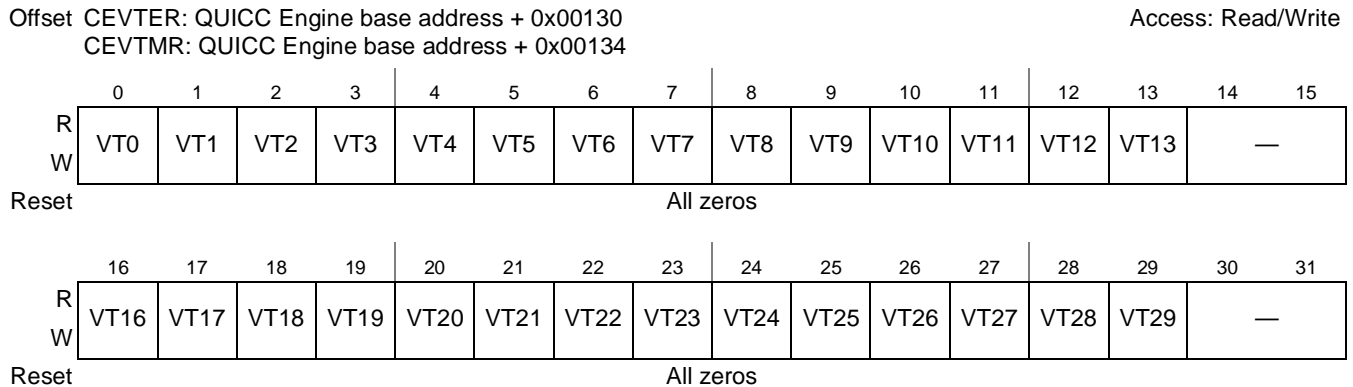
Offset CEVTER: QUICC Engine base address + 0x00130
CEVTMR: QUICC Engine base address + 0x00134

Access: Read/Write

| | 0 | 1 | 2 | 3 | 4 | 5 | 6 | 7 | 8 | 9 | 10 | 11 | 12 | 13 | 14 | 15 |
|---|---|---|---|---|---|---|---|---|---|---|---|---|---|---|---|---|
| R W | VT0 | VT1 | VT2 | VT3 | VT4 | VT5 | VT6 | VT7 | VT8 | VT9 | VT10 | VT11 | VT12 | VT13 | — | |
| Reset | All zeros | | | | | | | | | | | | | | | |

| | 16 | 17 | 18 | 19 | 20 | 21 | 22 | 23 | 24 | 25 | 26 | 27 | 28 | 29 | 30 | 31 |
|---|---|---|---|---|---|---|---|---|---|---|---|---|---|---|---|---|
| R W | VT16 | VT17 | VT18 | VT19 | VT20 | VT21 | VT22 | VT23 | VT24 | VT25 | VT26 | VT27 | VT28 | VT29 | — | |
| Reset | All zeros | | | | | | | | | | | | | | | |